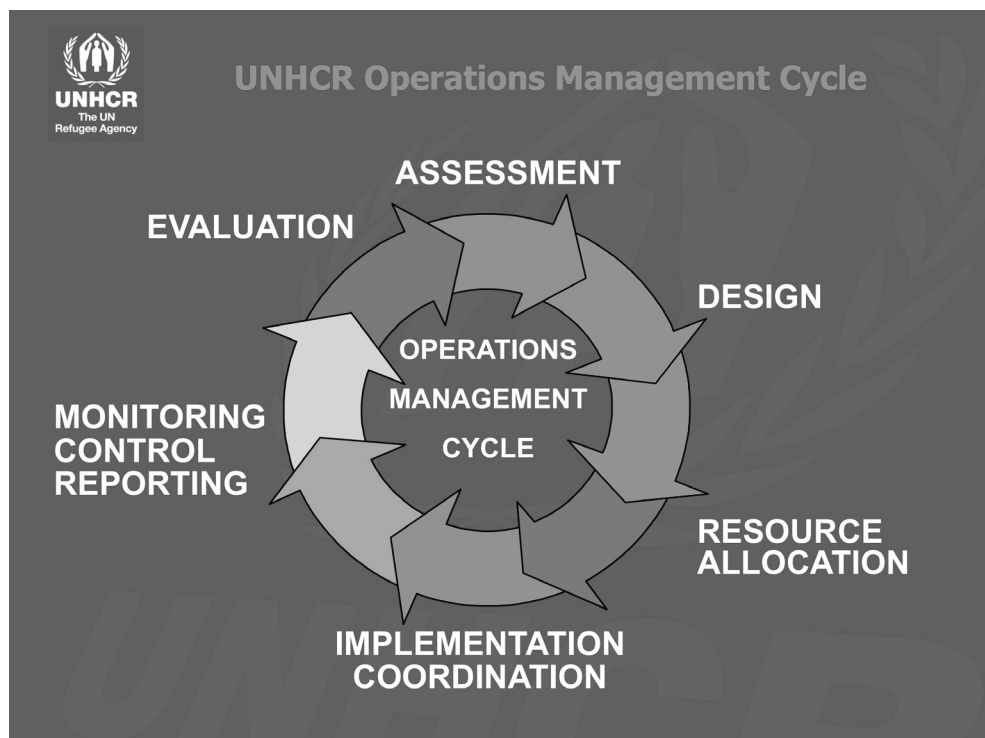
UNHCR
The UN
Refugee Agency

UNHCR Operations Management Cycle

ASSESSMENT

EVALUATION

DESIGN

OPERATIONS
MANAGEMENT
CYCLE

MONITORING
CONTROL
REPORTING

RESOURCE
ALLOCATION

IMPLEMENTATION
COORDINATION